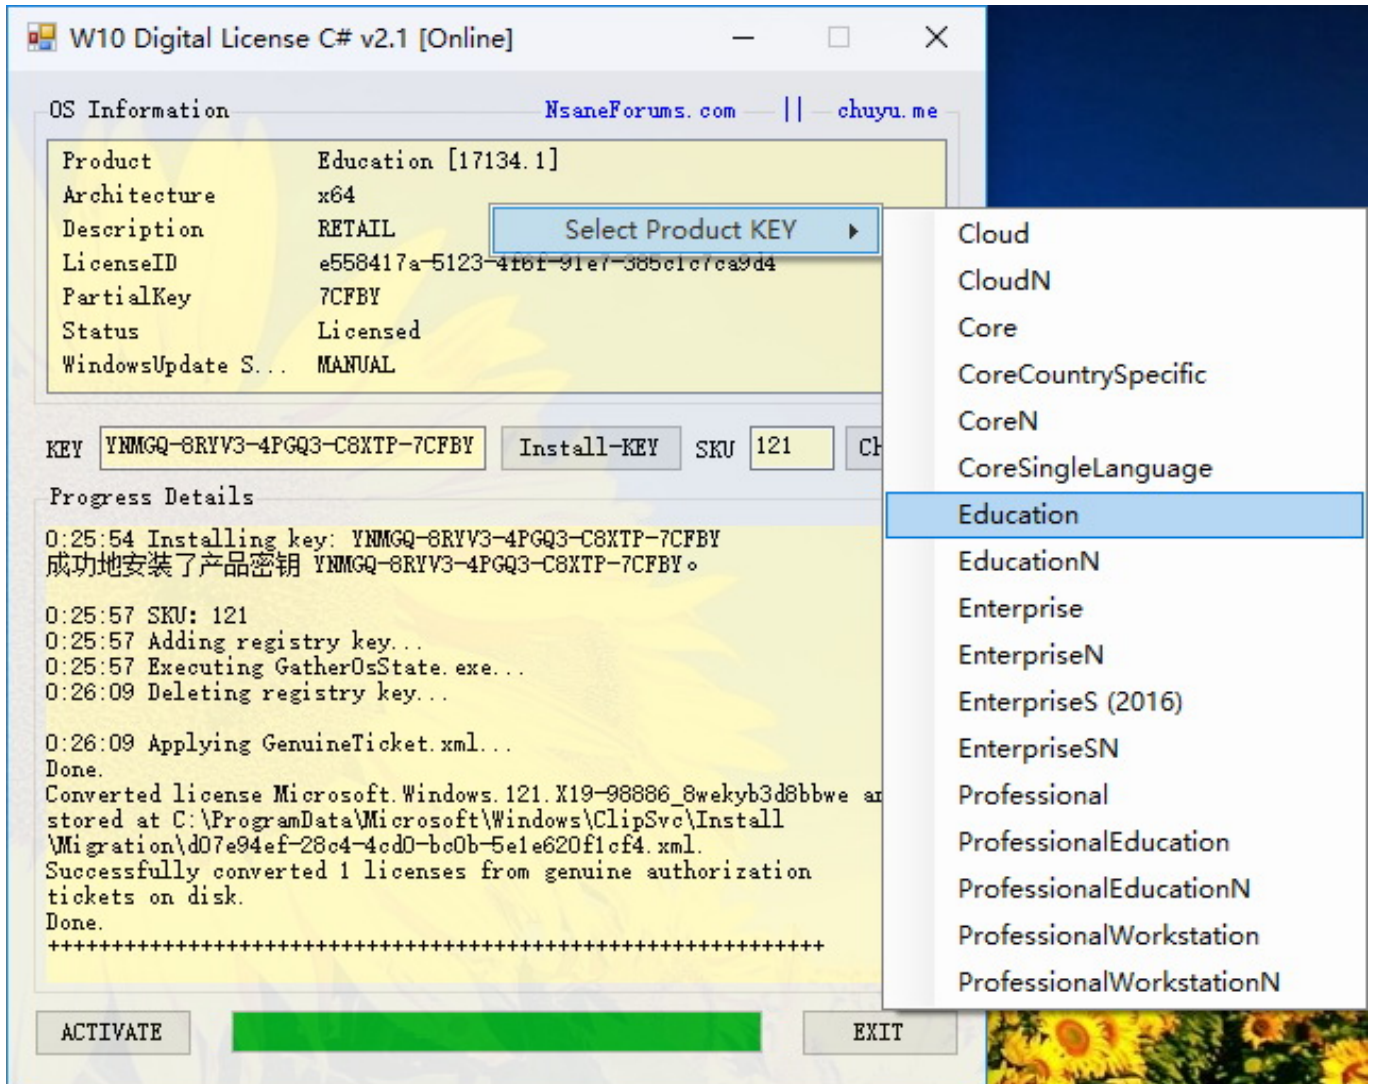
W10 Digital License C# v2.1 [Online]

OS Information NsaneForums.com || chuyu.me

Product Education [17134.1]
Architecture x64
Description RETAIL
LicenseID e558417a-5123-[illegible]
PartialKey 7CFBY
Status Licensed
WindowsUpdate S... MANUAL

Select Product KEY

Cloud
CloudN
Core
CoreCountrySpecific
CoreN
CoreSingleLanguage
Education
EducationN
Enterprise
EnterpriseN
EnterpriseS (2016)
EnterpriseSN
Professional
ProfessionalEducation
ProfessionalEducationN
ProfessionalWorkstation
ProfessionalWorkstationN

KEY YNMGQ-8RYV3-4PGQ3-C8XTP-7CFBY Install-KEY SKU 121 Ch

Progress Details

0:25:54 Installing key: YNMGQ-8RYV3-4PGQ3-C8XTP-7CFBY
成功地安装了产品密钥 YNMGQ-8RYV3-4PGQ3-C8XTP-7CFBY。

0:25:57 SKU: 121
0:25:57 Adding registry key...
0:25:57 Executing GatherOsState.exe...
0:26:09 Deleting registry key...

0:26:09 Applying GenuineTicket.xml...
Done.
Converted license Microsoft.Windows.121.X19-98886_8wekyb3d8bbwe ar
stored at C:\ProgramData\Microsoft\Windows\ClipSvc\Install
\Migration\d07e94ef-28c4-4cd0-bc0b-5e1e620f1cf4.xml.
Successfully converted 1 licenses from genuine authorization
tickets on disk.
Done.
++++++++++++++++++++++++++++++++++++++++++++++++++++++++++++

ACTIVATE EXIT